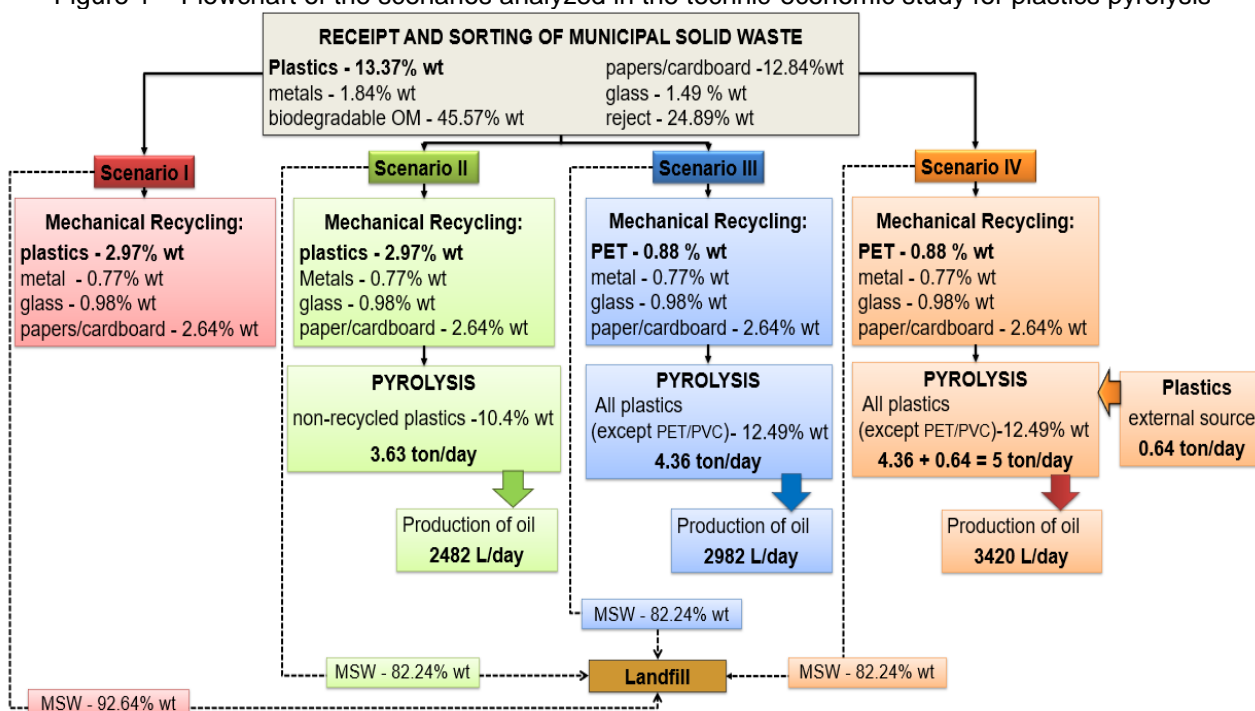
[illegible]

RECEIPT AND SORTING OF MUNICIPAL SOLID WASTE

Plastics - 13.37% wt
metals - 1.84% wt
biodegradable OM - 45.57% wt

papers/cardboard -12.84%wt
glass - 1.49 % wt
reject - 24.89% wt

Scenario I

Mechanical Recycling:
plastics - 2.97% wt
metal - 0.77% wt
glass - 0.98% wt
papers/cardboard - 2.64% wt

Scenario II

Mechanical Recycling:
plastics - 2.97% wt
Metals - 0.77% wt
glass - 0.98% wt
paper/cardboard - 2.64% wt

PYROLYSIS
non-recycled plastics -10.4% wt
3.63 ton/day

Production of oil
2482 L/day

Scenario III

Mechanical Recycling:
PET - 0.88 % wt
metal - 0.77% wt
glass - 0.98% wt
paper/cardboard - 2.64% wt

PYROLYSIS
All plastics
(except PET/PVC)- 12.49% wt
4.36 ton/day

Production of oil
2982 L/day

Scenario IV

Mechanical Recycling:
PET - 0.88 % wt
metal - 0.77% wt
glass - 0.98% wt
paper/cardboard - 2.64% wt

PYROLYSIS
All plastics
(except PET/PVC)-12.49% wt
4.36 + 0.64 = 5 ton/day

Plastics
external source
0.64 ton/day

Production of oil
3420 L/day

MSW - 82.24% wt

MSW - 82.24% wt

Landfill

MSW - 82.24% wt

MSW - 92.64% wt